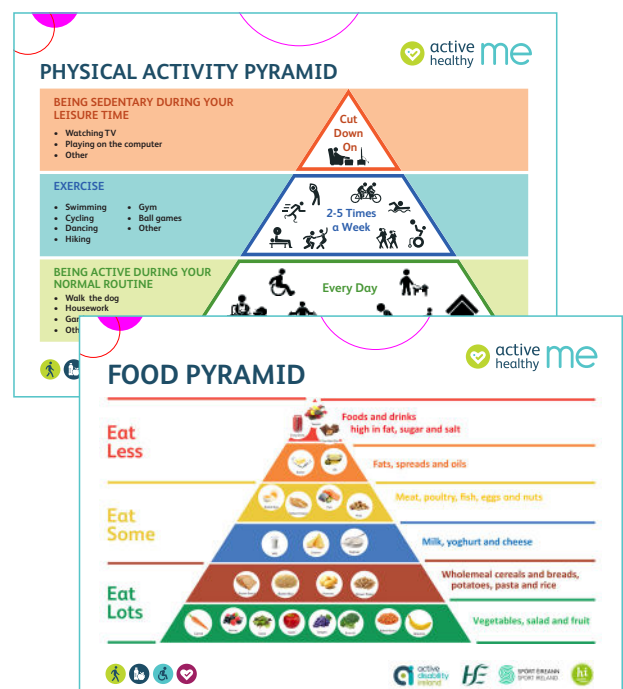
active healthy me

PHYSICAL ACTIVITY PYRAMID

BEING SEDENTARY DURING YOUR LEISURE TIME
- Watching TV
- Playing on the computer
- Other

Cut Down On

EXERCISE
- Swimming
- Cycling
- Dancing
- Hiking
- Gym
- Ball games
- Other

2-5 Times a Week

BEING ACTIVE DURING YOUR NORMAL ROUTINE
- Walk the dog
- Housework
- Gar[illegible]
- Oth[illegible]

Every Day

active healthy me

FOOD PYRAMID

Eat Less

Foods and drinks high in fat, sugar and salt

Fats, spreads and oils

Eat Some

Meat, poultry, fish, eggs and nuts

Milk, yoghurt and cheese

Eat Lots

Wholemeal cereals and breads, potatoes, pasta and rice

Vegetables, salad and fruit

active disability ireland

SPORT ÉIREANN SPORT IRELAND